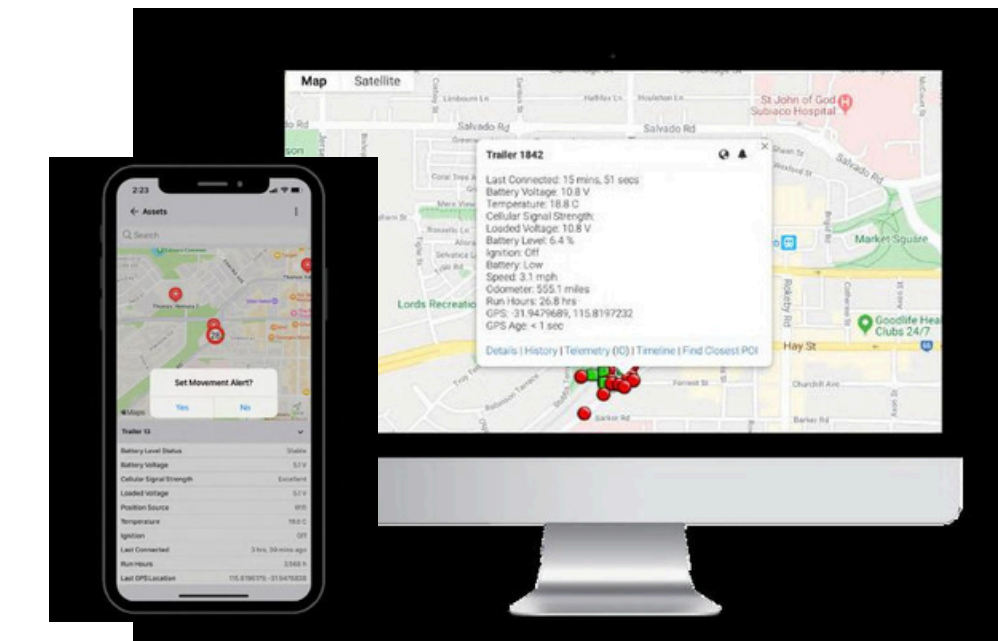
Map Satellite

Limbourn Ln Halifax Ln Houlahan Ln St John of God Subiaco Hospital

Salvado Rd Salvado Rd

Trailer 1842

Last Connected: 15 mins, 51 secs
Battery Voltage: 10.8 V
Temperature: 18.8 C
Cellular Signal Strength:
Loaded Voltage: 10.8 V
Battery Level: 6.4 %
Ignition: Off
Battery: Low
Speed: 3.1 mph
Odometer: 555.1 miles
Run Hours: 26.8 hrs
GPS: -31.9479689, 115.8197232
GPS Age: < 1 sec

Details | History | Telemetry (IO) | Timeline | Find Closest POI

Market Square

Lords Recreation

Goodlife Health Clubs 24/7

Hay St

Churchill Ave

Barker Rd

2:23

Assets

Search

Set Movement Alert?

Yes No

Maps

Trailer 13

| | |
|---|---|
| Battery Level Status | Stable |
| Battery Voltage | 5.1 V |
| Cellular Signal Strength | Excellent |
| Loaded Voltage | 5.1 V |
| Position Source | Wifi |
| Temperature | 19.0 C |
| Ignition | Off |
| Last Connected | 3 hrs, 39 mins ago |
| Run Hours | 3,568 h |
| Last GPS Location | 115.8196375, -31.9476838 |